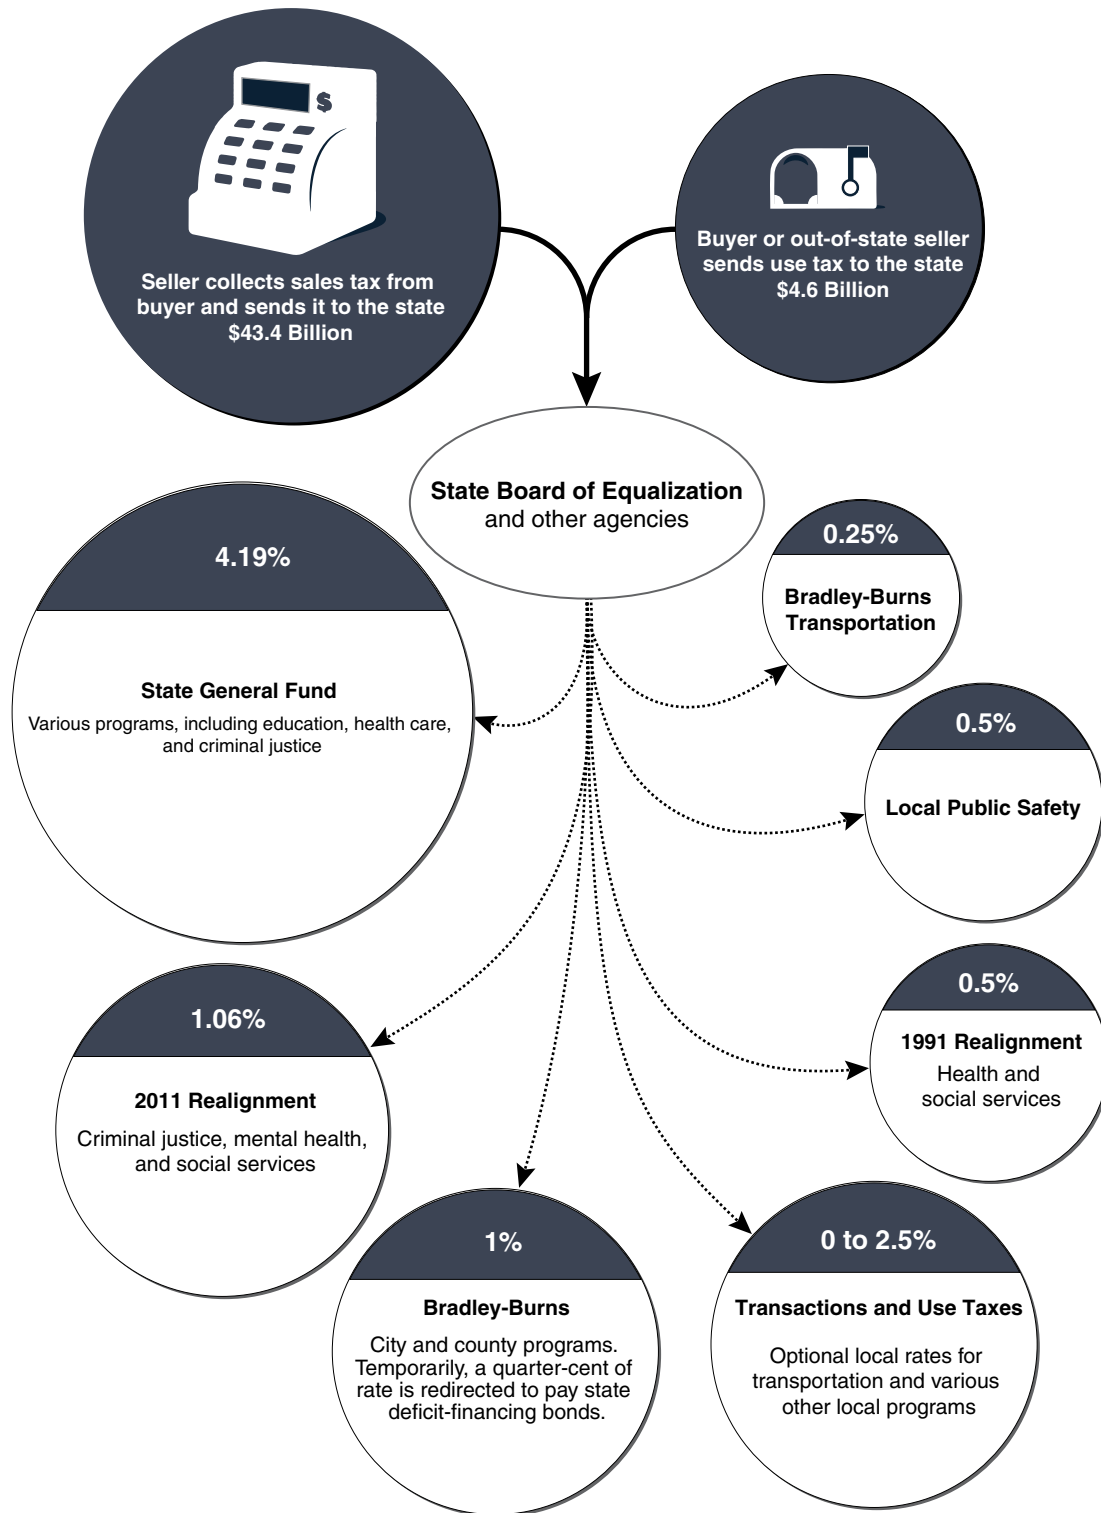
$

Seller collects sales tax from buyer and sends it to the state
$43.4 Billion

Buyer or out-of-state seller sends use tax to the state
$4.6 Billion

State Board of Equalization
and other agencies

4.19%

State General Fund

Various programs, including education, health care, and criminal justice

0.25%

Bradley-Burns Transportation

0.5%

Local Public Safety

1.06%

2011 Realignment

Criminal justice, mental health, and social services

0.5%

1991 Realignment

Health and social services

1%

Bradley-Burns

City and county programs. Temporarily, a quarter-cent of rate is redirected to pay state deficit-financing bonds.

0 to 2.5%

Transactions and Use Taxes

Optional local rates for transportation and various other local programs